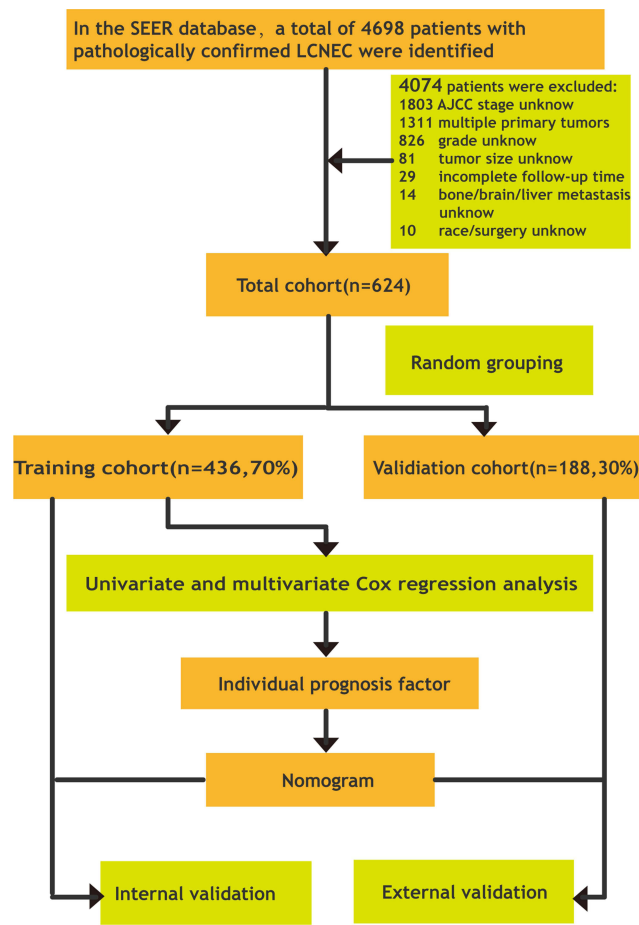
In the SEER database，a total of 4698 patients with pathologically confirmed LCNEC were identified

4074 patients were excluded:
1803 AJCC stage unknow
1311 multiple primary tumors
826 grade unknow
81 tumor size unknow
29 incomplete follow-up time
14 bone/brain/liver metastasis unknow
10 race/surgery unknow

Total cohort(n=624)

Random grouping

Training cohort(n=436,70%)

Validation cohort(n=188,30%)

Univariate and multivariate Cox regression analysis

Individual prognosis factor

Nomogram

Internal validation

External validation